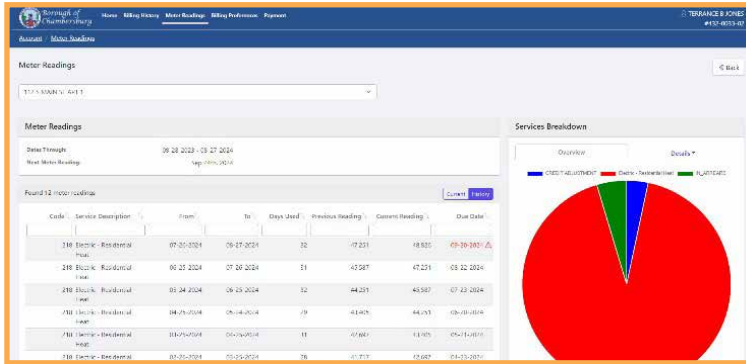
Borough of Chambersburg Home Billing History Meter Readings Billing Preferences Payment

TERRANCE B JONES
#132-8053-07

Account / Meter Readings

Meter Readings

< Back

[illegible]

Meter Readings

Dates Through 06 28 2023 - 08 27 2024
Next Meter Reading Sep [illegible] 2024

Found 12 Meter readings

Current History

| Code | Service Description | From | To | Days Used | Previous Reading | Current Reading | Due Date |
|---|---|---|---|---|---|---|---|
| 218 | Electric - Residential Heat | 07-30-2024 | 08-27-2024 | 32 | 47,251 | 48,831 | 09-30-2024 |
| 218 | Electric - Residential Heat | 06 25 2024 | 07 26 2024 | 31 | 45,587 | 47,251 | 08 22 2024 |
| 218 | Electric - Residential Heat | 05 24 2024 | 06 25 2024 | 32 | 44,251 | 45,587 | 07 23 2024 |
| 218 | Electric - Residential Heat | 04-25-2024 | 05-24-2024 | 29 | 43,405 | 44,251 | 06-20-2024 |
| 218 | Electric - Residential Heat | 03-25-2024 | 04-25-2024 | 31 | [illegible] | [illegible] | 05-21-2024 |
| 218 | Electric - Residential | 02-23-2024 | 03-25-2024 | 26 | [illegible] | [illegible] | 04-23-2024 |

Services Breakdown

Overview Details ▾

CREDIT ADJUSTMENT Electric - Residential Heat PJ_ADDCARE